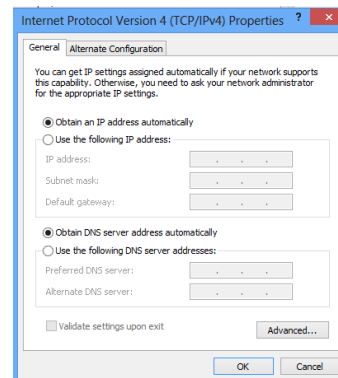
Internet Protocol Version 4 (TCP/IPv4) Properties ? ×

General Alternate Configuration

You can get IP settings assigned automatically if your network supports this capability. Otherwise, you need to ask your network administrator for the appropriate IP settings.

Obtain an IP address automatically

Use the following IP address:

IP address: . . .

Subnet mask: . . .

Default gateway: . . .

Obtain DNS server address automatically

Use the following DNS server addresses:

Preferred DNS server: . . .

Alternate DNS server: . . .

Validate settings upon exit

Advanced...

OK Cancel